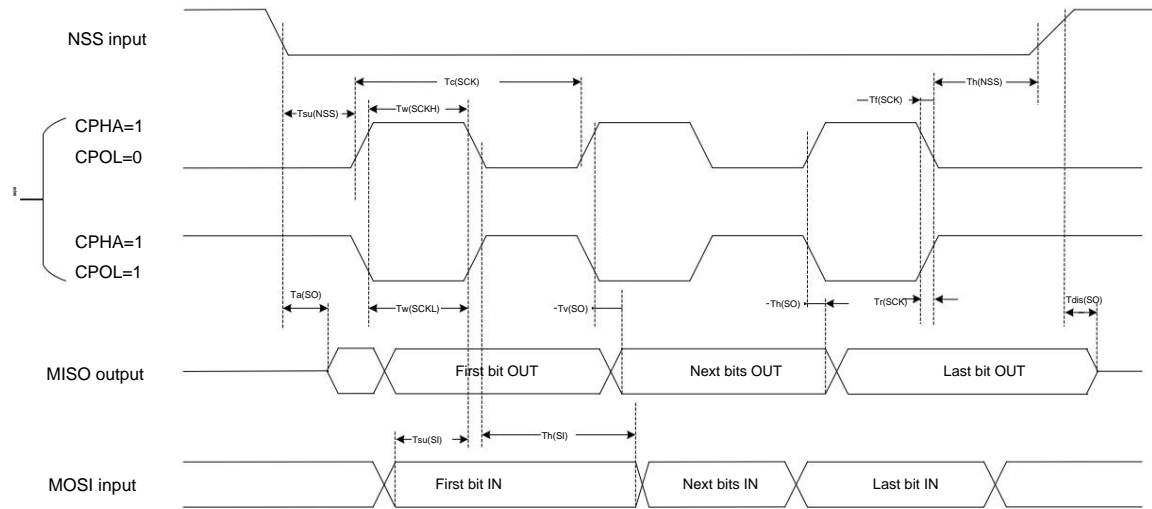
NSS input

Tc(SCK)

Th(NSS)

Tsu(NSS)

Tw(SCKH)

Tf(SCK)

CPHA=1
CPOL=0

CPHA=1
CPOL=1

Ta(SO)

Tw(SCKL)

Tv(SO)

Th(SO)

Tr(SCK)

Tdis(SO)

MISO output

First bit OUT

Next bits OUT

Last bit OUT

Tsu(SI)

Th(SI)

MOSI input

First bit IN

Next bits IN

Last bit IN